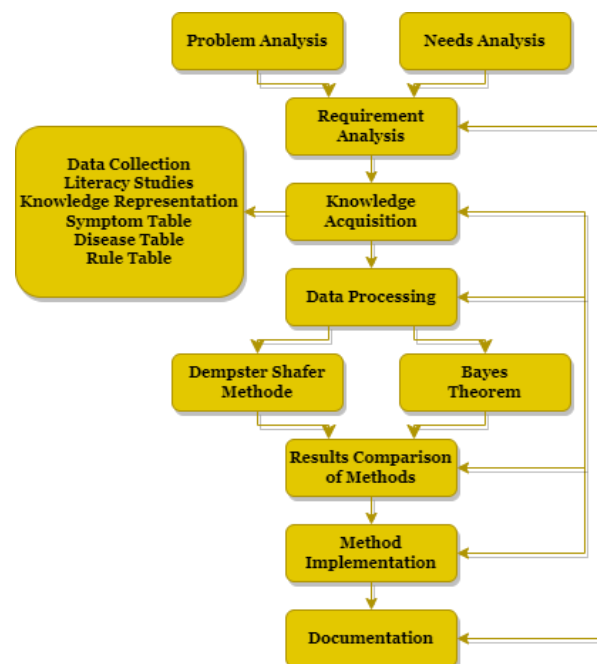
Problem Analysis

Needs Analysis

Requirement Analysis

Data Collection
Literacy Studies
Knowledge Representation
Symptom Table
Disease Table
Rule Table

Knowledge Acquisition

Data Processing

Dempster Shafer Methode

Bayes Theorem

Results Comparison of Methods

Method Implementation

Documentation